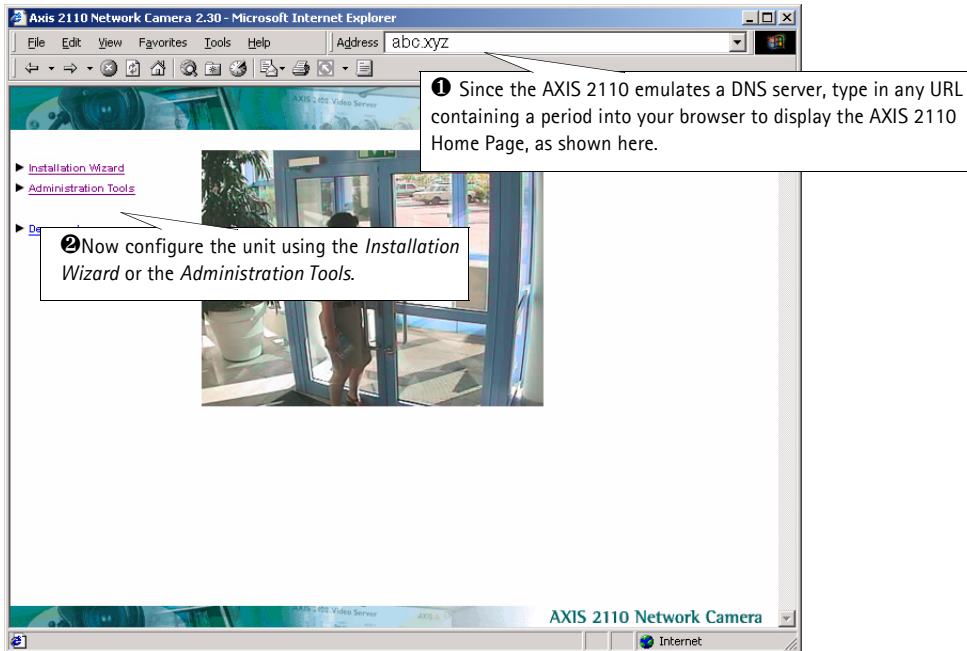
Axis 2110 Network Camera 2.30 - Microsoft Internet Explorer

File Edit View Favorites Tools Help

Address abc.xyz

AXIS 2100 Video Server

❶ Since the AXIS 2110 emulates a DNS server, type in any URL containing a period into your browser to display the AXIS 2110 Home Page, as shown here.

▶ Installation Wizard
▶ Administration Tools

▶ De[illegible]

❷Now configure the unit using the *Installation Wizard* or the *Administration Tools*.

AXIS 2100 Video Server

AXIS 2110 Network Camera

Internet